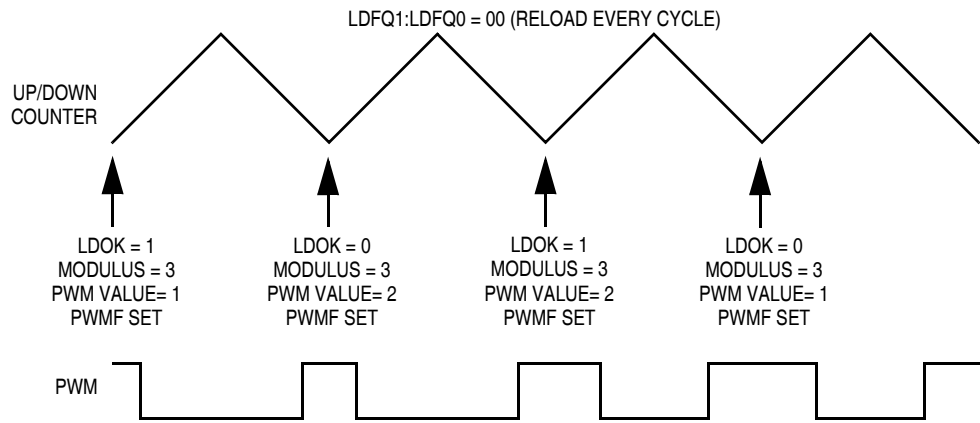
LDFQ1:LDFQ0 = 00 (RELOAD EVERY CYCLE)

UP/DOWN COUNTER

LDOK = 1
MODULUS = 3
PWM VALUE= 1
PWMF SET

LDOK = 0
MODULUS = 3
PWM VALUE= 2
PWMF SET

LDOK = 1
MODULUS = 3
PWM VALUE= 2
PWMF SET

LDOK = 0
MODULUS = 3
PWM VALUE= 1
PWMF SET

PWM